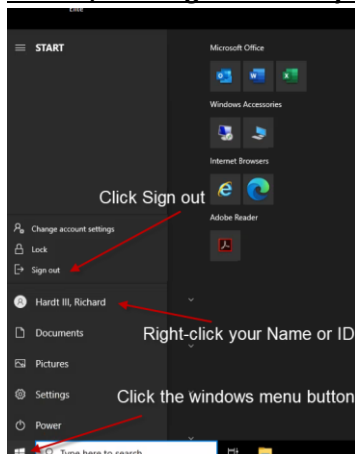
START

Microsoft Office

Windows Accessories

Internet Browsers

Adobe Reader

Click Sign out

Change account settings

Lock

Sign out

Hardt III, Richard

Right-click your Name or ID

Documents

Pictures

Settings

Power

Click the windows menu button

Type here to search